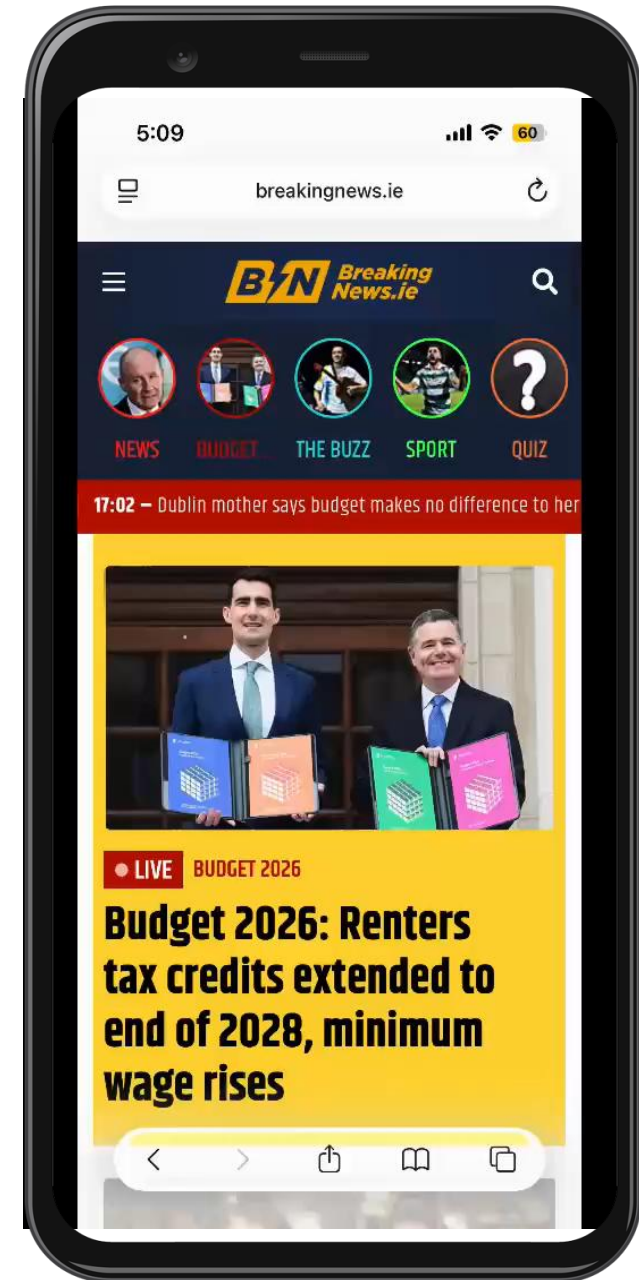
5:09

60

breakingnews.ie

BN Breaking News.ie

NEWS

BUDGET

THE BUZZ

SPORT

QUIZ

17:02 – Dublin mother says budget makes no difference to her

● LIVE BUDGET 2026

Budget 2026: Renters tax credits extended to end of 2028, minimum wage rises